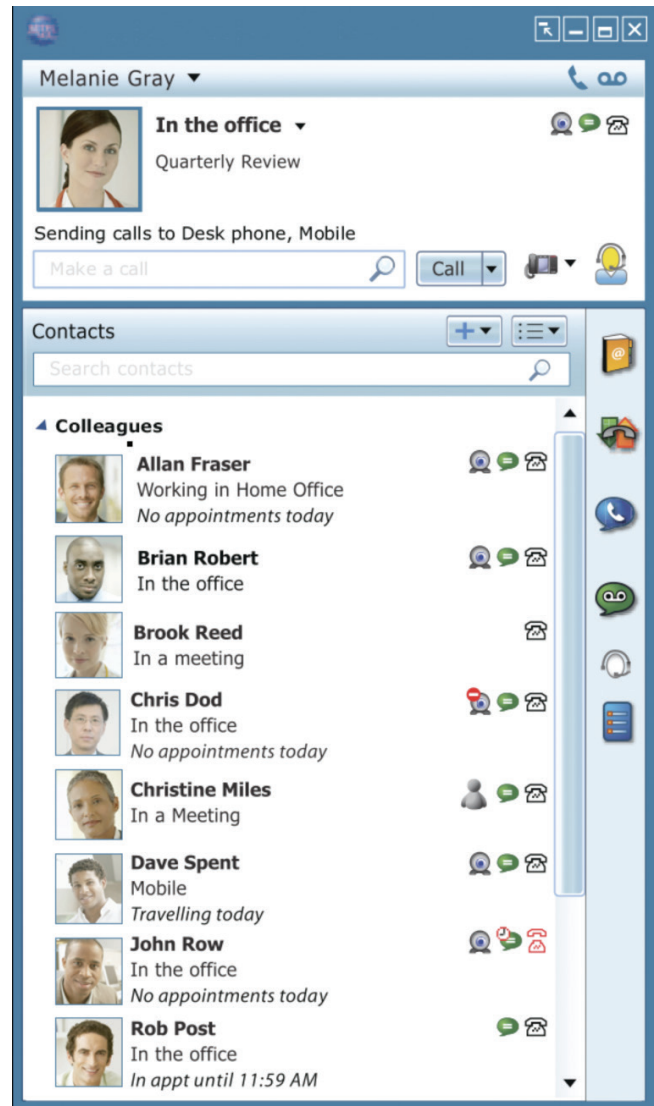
Melanie Gray

In the office
Quarterly Review

Sending calls to Desk phone, Mobile

Make a call

Call

Contacts

Search contacts

Colleagues

Allan Fraser
Working in Home Office
No appointments today

Brian Robert
In the office

Brook Reed
In a meeting

Chris Dod
In the office
No appointments today

Christine Miles
In a Meeting

Dave Spent
Mobile
Travelling today

John Row
In the office
No appointments today

Rob Post
In the office
In appt until 11:59 AM